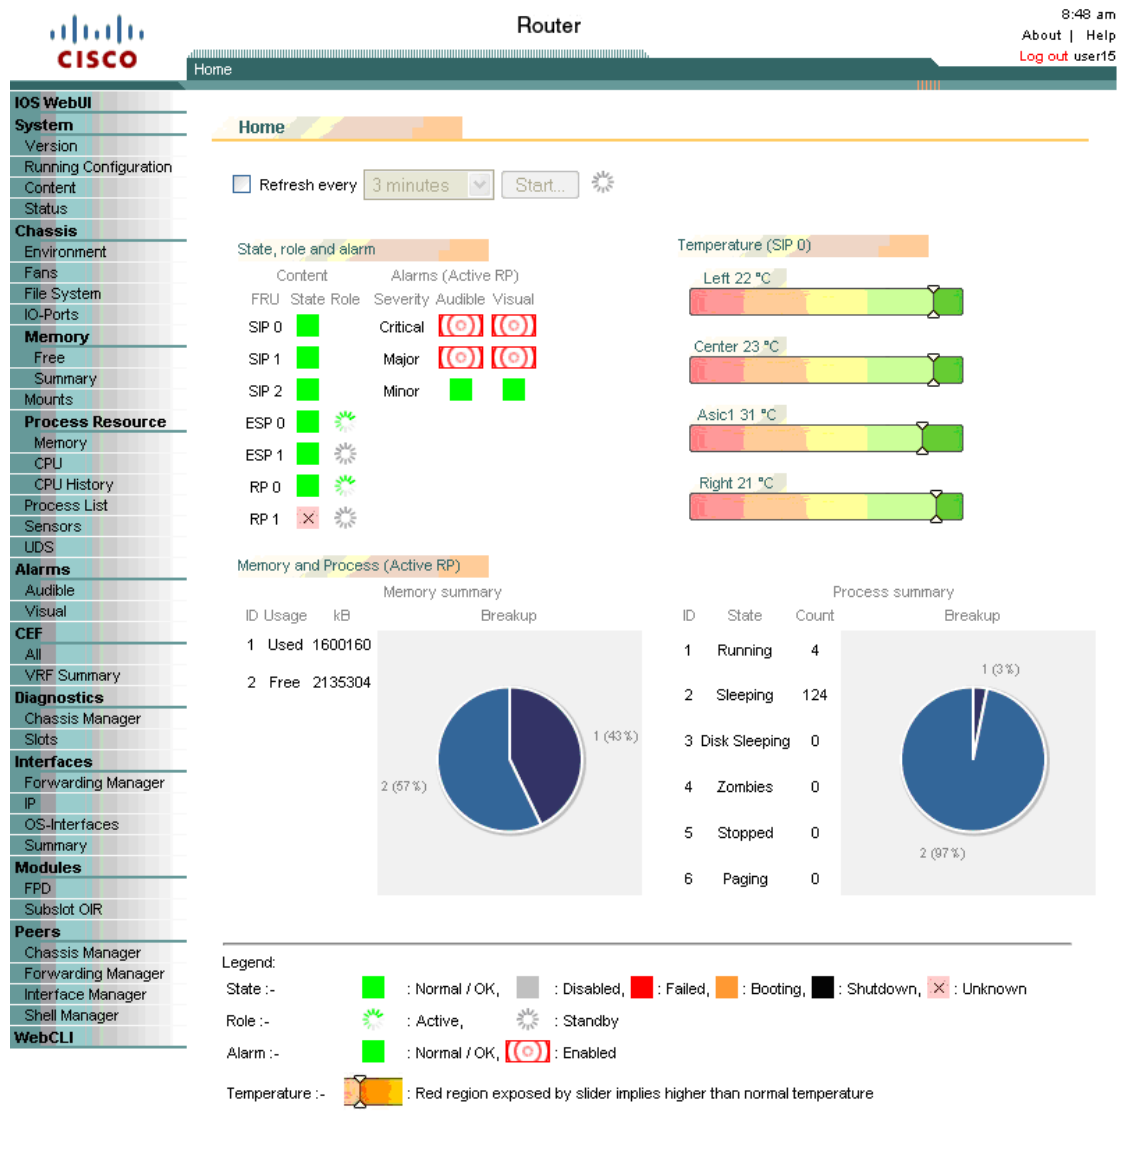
cisco

Router

8:48 am
About | Help
Log out user15

Home

IOS WebUI
System
Version
Running Configuration
Content
Status
Chassis
Environment
Fans
File System
IO-Ports
Memory
Free
Summary
Mounts
Process Resource
Memory
CPU
CPU History
Process List
Sensors
UDS
Alarms
Audible
Visual
CEF
All
VRF Summary
Diagnostics
Chassis Manager
Slots
Interfaces
Forwarding Manager
IP
OS-Interfaces
Summary
Modules
FPD
Subslot OIR
Peers
Chassis Manager
Forwarding Manager
Interface Manager
Shell Manager
WebCLI

Home

Refresh every 3 minutes Start...

State, role and alarm

| | Content | | Alarms (Active RP) | | |
|---|---|---|---|---|---|
| FRU | State | Role | Severity | Audible | Visual |
| SIP 0 | | | Critical | | |
| SIP 1 | | | Major | | |
| SIP 2 | | | Minor | | |
| ESP 0 | | | | | |
| ESP 1 | | | | | |
| RP 0 | | | | | |
| RP 1 | | | | | |

Temperature (SIP 0)

Left 22 °C

Center 23 °C

Asic1 31 °C

Right 21 °C

Memory and Process (Active RP)

Memory summary

| ID | Usage | kB |
|---|---|---|
| 1 | Used | 1600160 |
| 2 | Free | 2135304 |

Breakup

1 (43 %)
2 (57 %)

Process summary

| ID | State | Count |
|---|---|---|
| 1 | Running | 4 |
| 2 | Sleeping | 124 |
| 3 | Disk Sleeping | 0 |
| 4 | Zombies | 0 |
| 5 | Stopped | 0 |
| 6 | Paging | 0 |

Breakup

1 (3 %)
2 (97 %)

Legend:
State :- : Normal / OK, : Disabled, : Failed, : Booting, : Shutdown, : Unknown
Role :- : Active, : Standby
Alarm :- : Normal / OK, : Enabled
Temperature :- : Red region exposed by slider implies higher than normal temperature